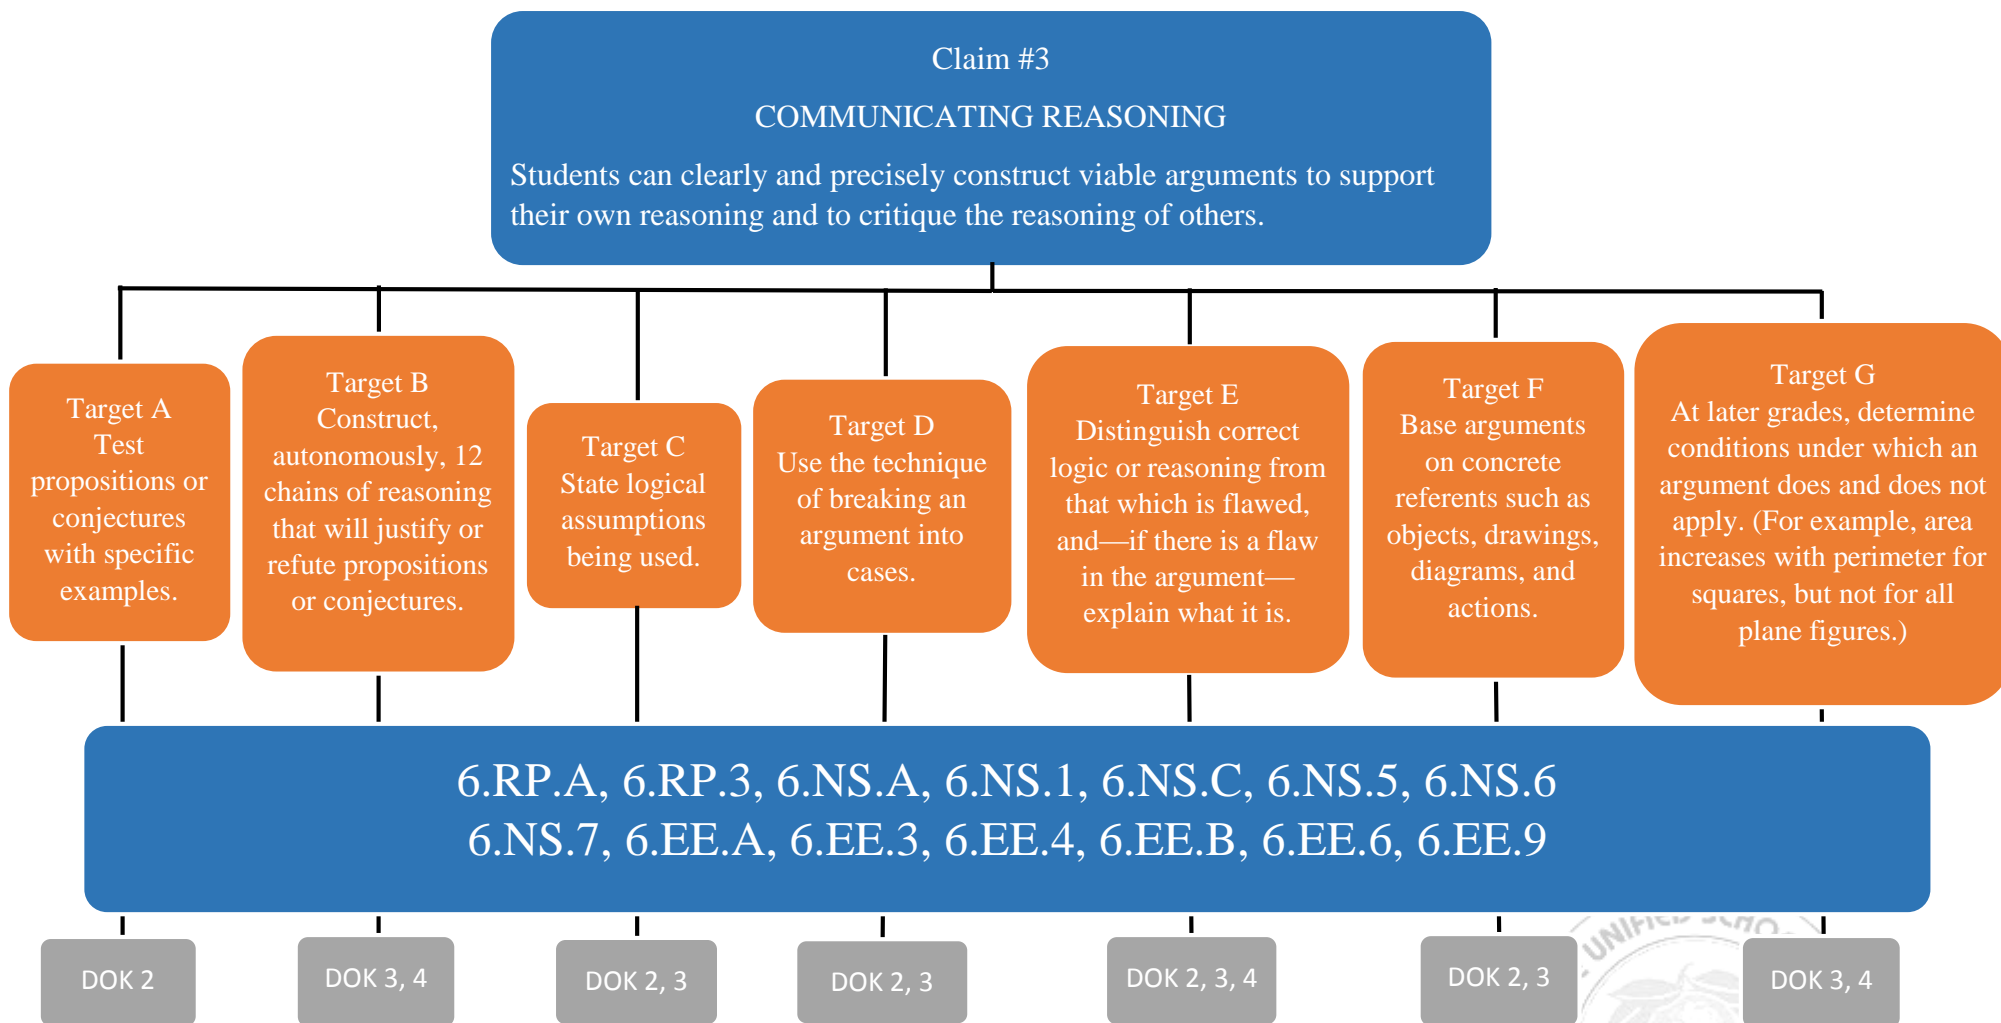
Claim #3

COMMUNICATING REASONING

Students can clearly and precisely construct viable arguments to support their own reasoning and to critique the reasoning of others.

Target A
Test propositions or conjectures with specific examples.

Target B
Construct, autonomously, 12 chains of reasoning that will justify or refute propositions or conjectures.

Target C
State logical assumptions being used.

Target D
Use the technique of breaking an argument into cases.

Target E
Distinguish correct logic or reasoning from that which is flawed, and—if there is a flaw in the argument—explain what it is.

Target F
Base arguments on concrete referents such as objects, drawings, diagrams, and actions.

Target G
At later grades, determine conditions under which an argument does and does not apply. (For example, area increases with perimeter for squares, but not for all plane figures.)

6.RP.A, 6.RP.3, 6.NS.A, 6.NS.1, 6.NS.C, 6.NS.5, 6.NS.6
6.NS.7, 6.EE.A, 6.EE.3, 6.EE.4, 6.EE.B, 6.EE.6, 6.EE.9

DOK 2

DOK 3, 4

DOK 2, 3

DOK 2, 3

DOK 2, 3, 4

DOK 2, 3

DOK 3, 4